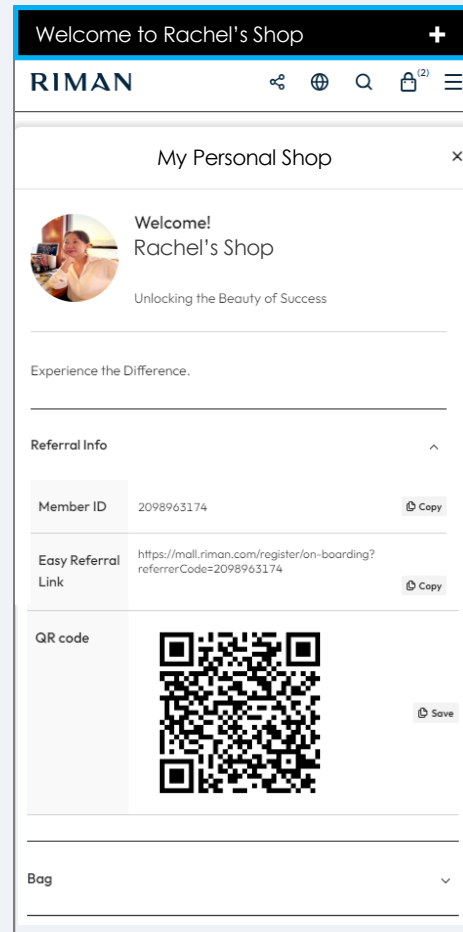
Welcome to Rachel's Shop +

RIMAN

(2)

My Personal Shop ×

Welcome!
Rachel's Shop

Unlocking the Beauty of Success

Experience the Difference.

Referral Info

| | | |
|---|---|---|
| Member ID | 2098963174 | Copy |
| Easy Referral Link | https://mall.riman.com/register/on-boarding?referrerCode=2098963174 | Copy |
| QR code | | Save |

Bag